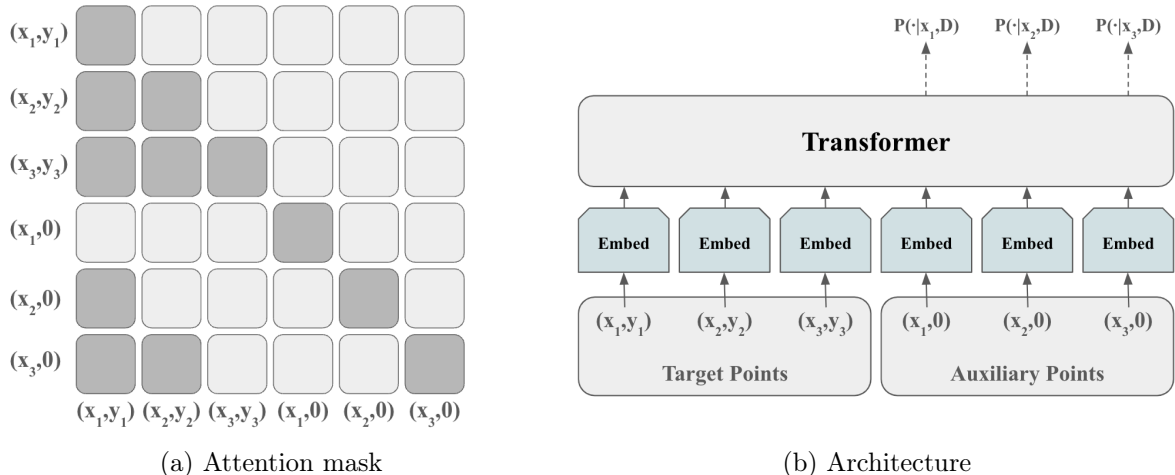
$(x_1,y_1)$
$(x_2,y_2)$
$(x_3,y_3)$
$(x_1,0)$
$(x_2,0)$
$(x_3,0)$

$(x_1,y_1)$ $(x_2,y_2)$ $(x_3,y_3)$ $(x_1,0)$ $(x_2,0)$ $(x_3,0)$

(a) Attention mask

$P(\cdot|x_1,D)$ $P(\cdot|x_2,D)$ $P(\cdot|x_3,D)$

Transformer

Embed Embed Embed Embed Embed Embed

$(x_1,y_1)$ $(x_2,y_2)$ $(x_3,y_3)$
Target Points

$(x_1,0)$ $(x_2,0)$ $(x_3,0)$
Auxiliary Points

(b) Architecture